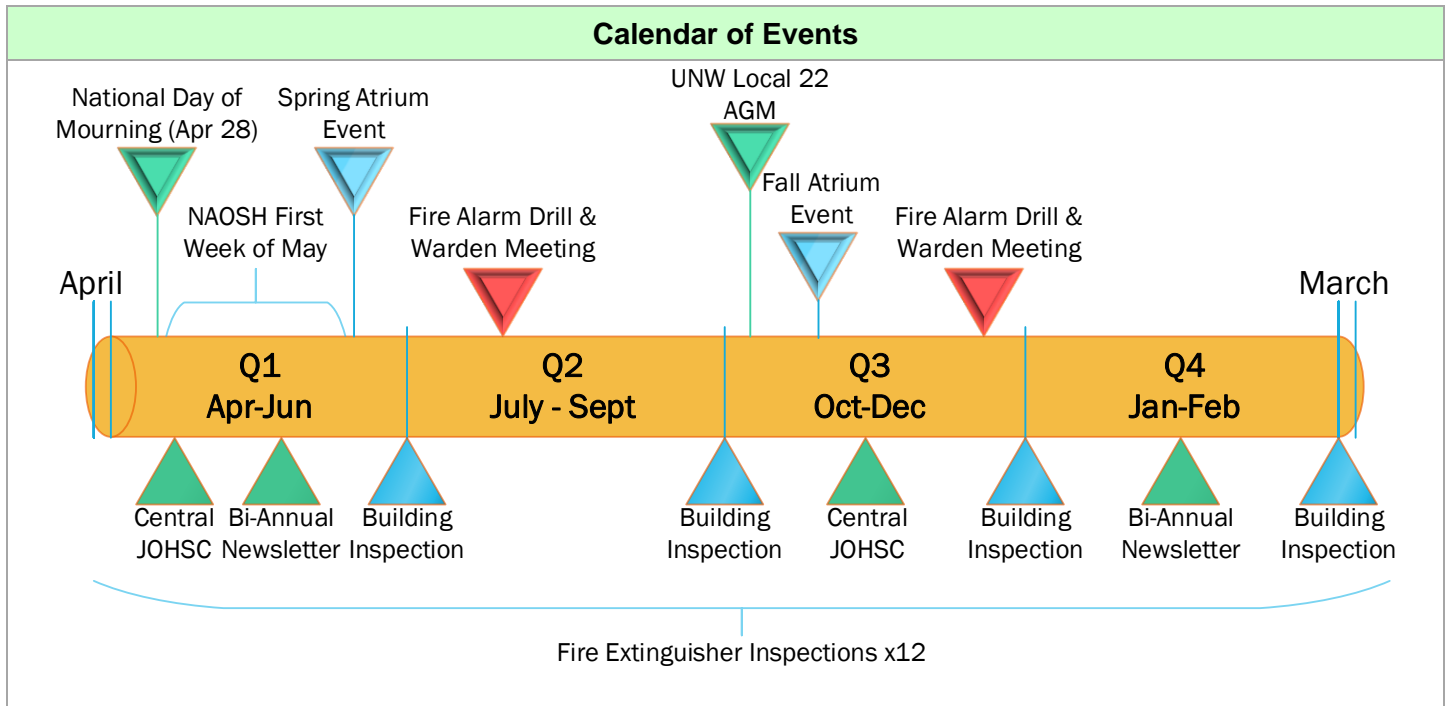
Calendar of Events

National Day of Mourning (Apr 28)

Spring Atrium Event

NAOSH First Week of May

Fire Alarm Drill & Warden Meeting

UNW Local 22 AGM

Fall Atrium Event

Fire Alarm Drill & Warden Meeting

April

March

Q1
Apr-Jun

Q2
July - Sept

Q3
Oct-Dec

Q4
Jan-Feb

Central JOHSC

Bi-Annual Newsletter

Building Inspection

Building Inspection

Central JOHSC

Building Inspection

Bi-Annual Newsletter

Building Inspection

Fire Extinguisher Inspections x12